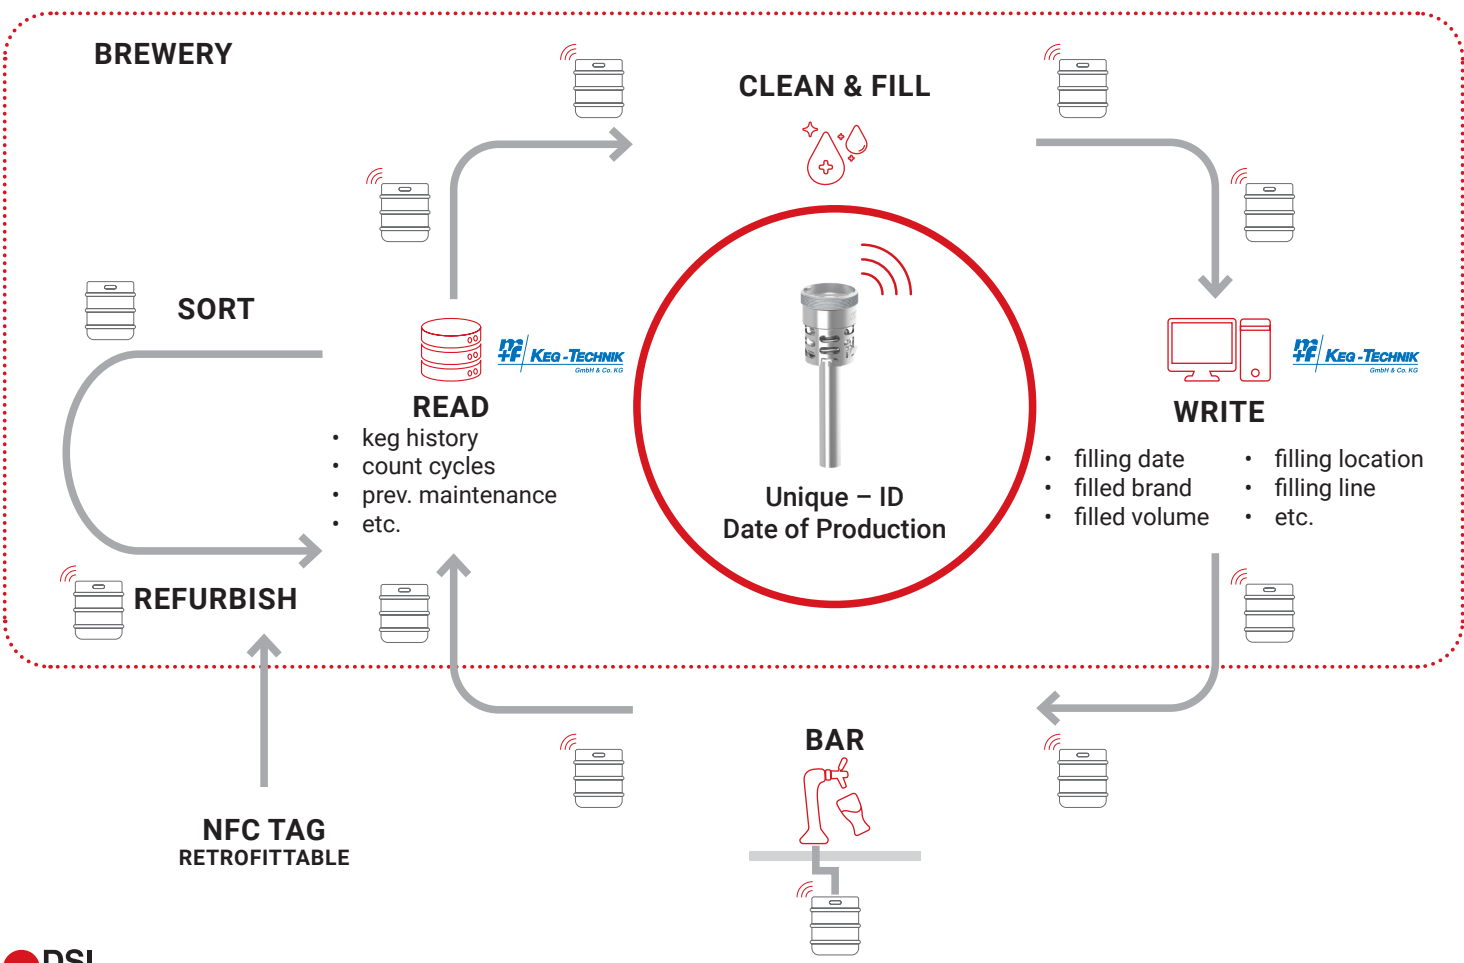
BREWERY

CLEAN & FILL

SORT

mf KEG-TECHNIK GmbH & Co. KG

READ

- keg history
- count cycles
- prev. maintenance
- etc.

Unique – ID
Date of Production

mf KEG-TECHNIK GmbH & Co. KG

WRITE

- filling date
- filled brand
- filled volume
- filling location
- filling line
- etc.

REFURBISH

BAR

NFC TAG
RETROFITTABLE

DSI